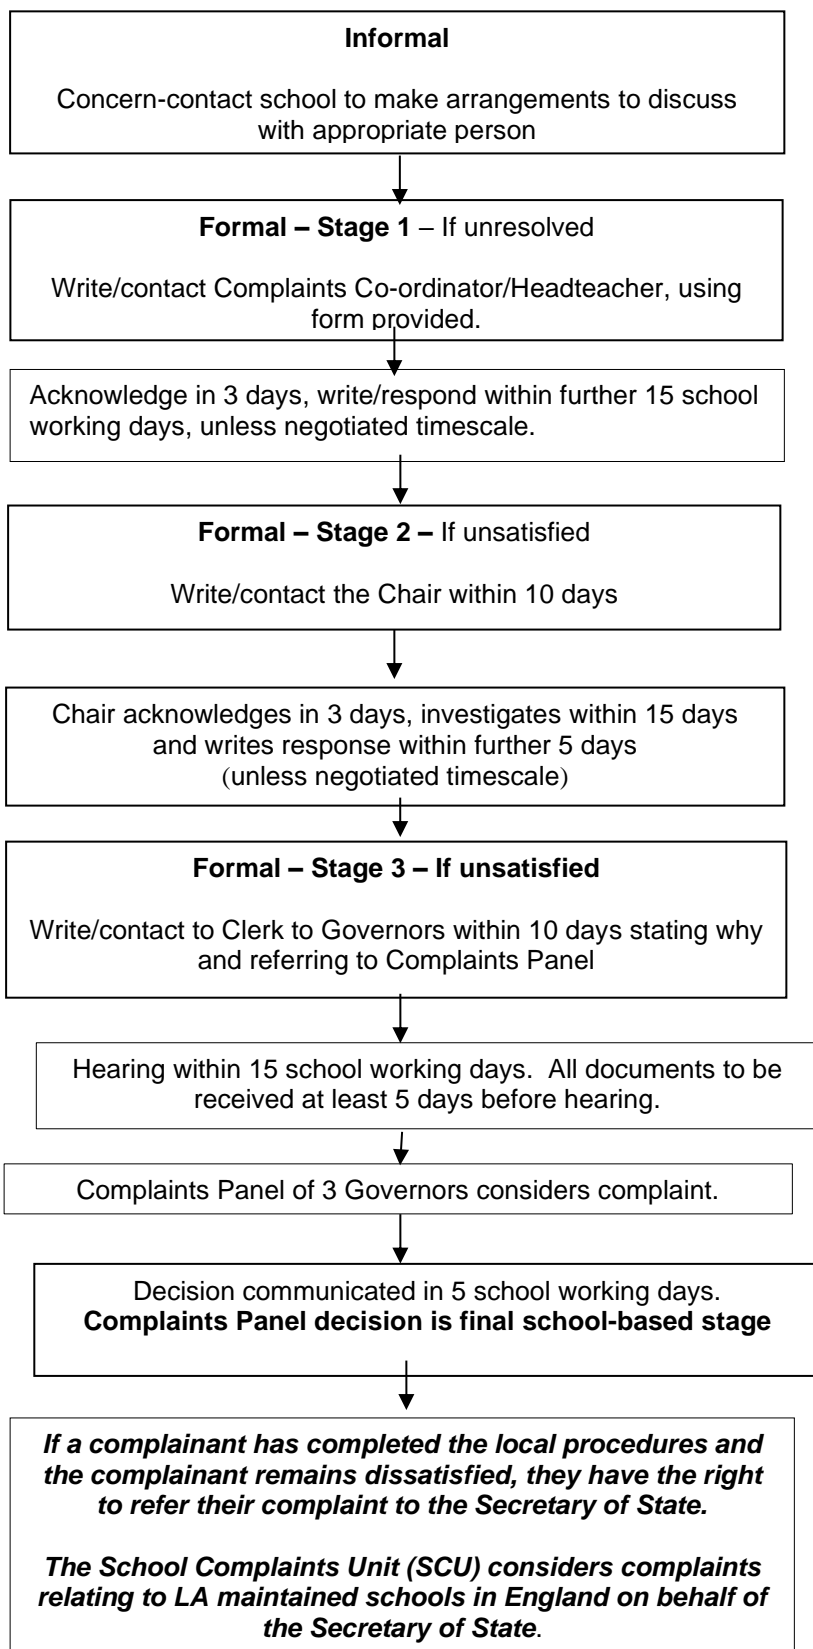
**Informal**

Concern-contact school to make arrangements to discuss with appropriate person

**Formal – Stage 1** – If unresolved

Write/contact Complaints Co-ordinator/Headteacher, using form provided.

Acknowledge in 3 days, write/respond within further 15 school working days, unless negotiated timescale.

**Formal – Stage 2 –** If unsatisfied

Write/contact the Chair within 10 days

Chair acknowledges in 3 days, investigates within 15 days and writes response within further 5 days (unless negotiated timescale)

**Formal – Stage 3 – If unsatisfied**

Write/contact to Clerk to Governors within 10 days stating why and referring to Complaints Panel

Hearing within 15 school working days. All documents to be received at least 5 days before hearing.

Complaints Panel of 3 Governors considers complaint.

Decision communicated in 5 school working days.
**Complaints Panel decision is final school-based stage**

***If a complainant has completed the local procedures and the complainant remains dissatisfied, they have the right to refer their complaint to the Secretary of State.***

***The School Complaints Unit (SCU) considers complaints relating to LA maintained schools in England on behalf of the Secretary of State***.